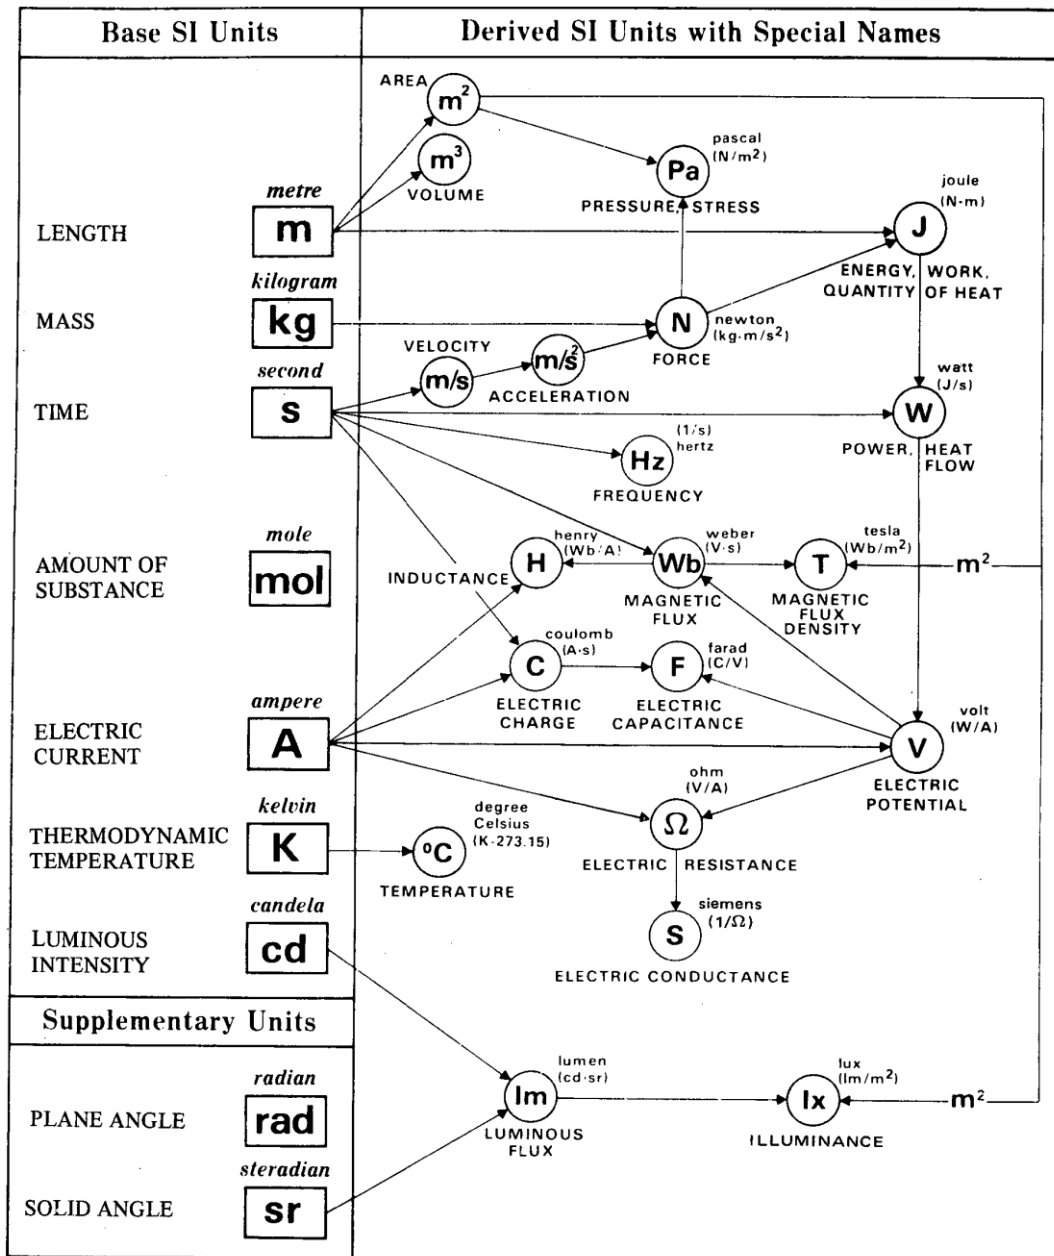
Base SI Units

Derived SI Units with Special Names

LENGTH
metre
m

MASS
kilogram
kg

TIME
second
s

AMOUNT OF SUBSTANCE
mole
mol

ELECTRIC CURRENT
ampere
A

THERMODYNAMIC TEMPERATURE
kelvin
K

LUMINOUS INTENSITY
candela
cd

Supplementary Units

PLANE ANGLE
radian
rad

SOLID ANGLE
steradian
sr

AREA
$m^2$

$m^3$
VOLUME

pascal
$(N/m^2)$
Pa
PRESSURE, STRESS

joule
(N·m)
J
ENERGY, WORK, QUANTITY OF HEAT

newton
$(kg \cdot m/s^2)$
N
FORCE

VELOCITY
m/s

$m/s^2$
ACCELERATION

watt
(J/s)
W
POWER, HEAT FLOW

(1/s)
hertz
Hz
FREQUENCY

henry
(Wb/A)
H
INDUCTANCE

weber
(V·s)
Wb
MAGNETIC FLUX

tesla
$(Wb/m^2)$
T
MAGNETIC FLUX DENSITY

$m^2$

coulomb
(A·s)
C
ELECTRIC CHARGE

farad
(C/V)
F
ELECTRIC CAPACITANCE

volt
(W/A)
V
ELECTRIC POTENTIAL

ohm
(V/A)
$\Omega$
ELECTRIC RESISTANCE

degree Celsius
(K-273.15)
°C
TEMPERATURE

siemens
$(1/\Omega)$
S
ELECTRIC CONDUCTANCE

lumen
(cd·sr)
lm
LUMINOUS FLUX

lux
$(lm/m^2)$
lx
ILLUMINANCE

$m^2$